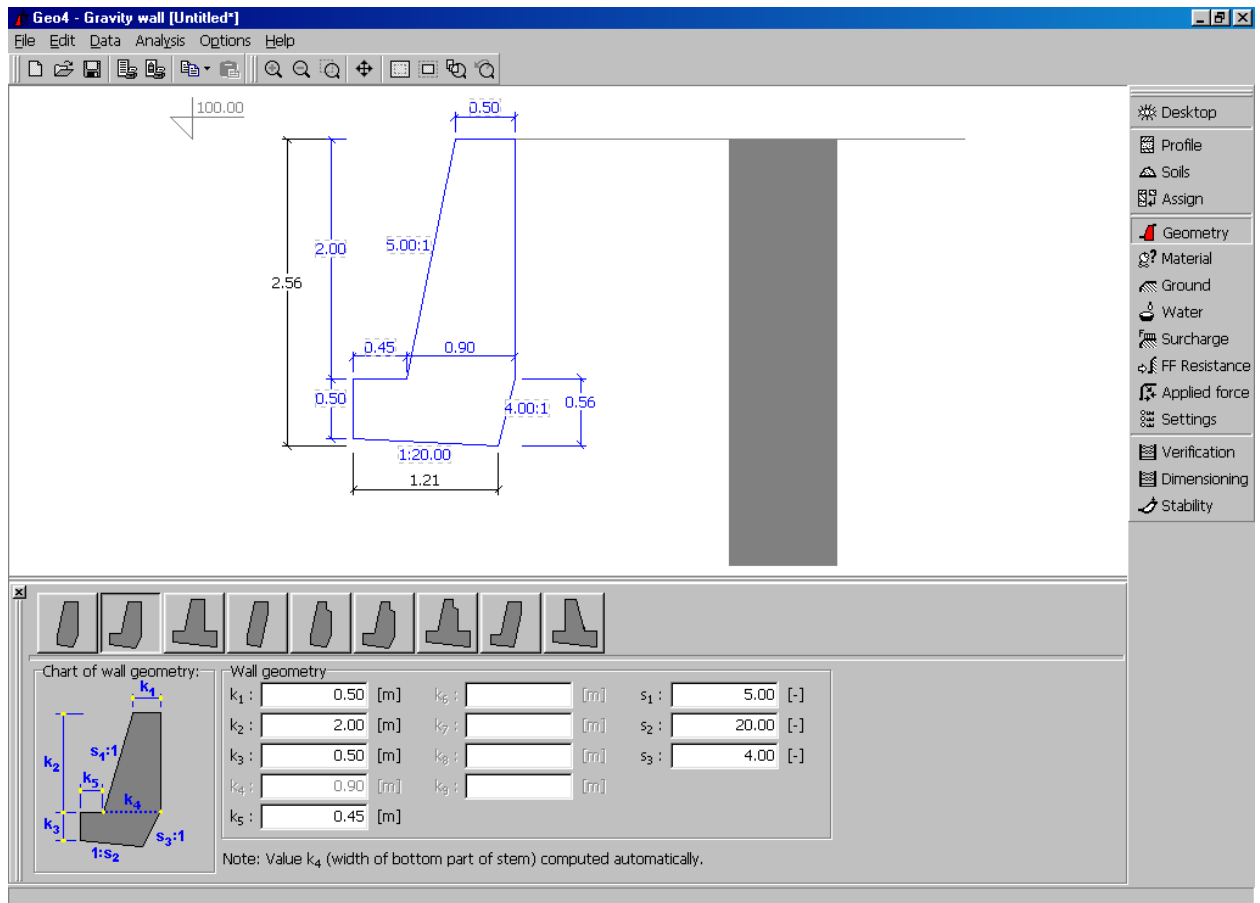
Geo4 - Gravity wall [Untitled*]

File Edit Data Analysis Options Help

100.00

0.50

2.56

2.00

5.00:1

0.45 0.90

0.50

4.00:1

0.56

1:20.00

1.21

Desktop
Profile
Soils
Assign
Geometry
Material
Ground
Water
Surcharge
FF Resistance
Applied force
Settings
Verification
Dimensioning
Stability

Chart of wall geometry:

$k_1$
$k_2$
$s_1$:1
$k_5$
$k_4$
$k_3$
$s_3$:1
1:$s_2$

Wall geometry

| | | | | | | | | |
|---|---|---|---|---|---|---|---|---|
| $k_1$ : | 0.50 | [m] | $k_6$ : | | [m] | $s_1$ : | 5.00 | [-] |
| $k_2$ : | 2.00 | [m] | $k_7$ : | | [m] | $s_2$ : | 20.00 | [-] |
| $k_3$ : | 0.50 | [m] | $k_8$ : | | [m] | $s_3$ : | 4.00 | [-] |
| $k_4$ : | 0.90 | [m] | $k_9$ : | | [m] | | | |
| $k_5$ : | 0.45 | [m] | | | | | | |

Note: Value $k_4$ (width of bottom part of stem) computed automatically.